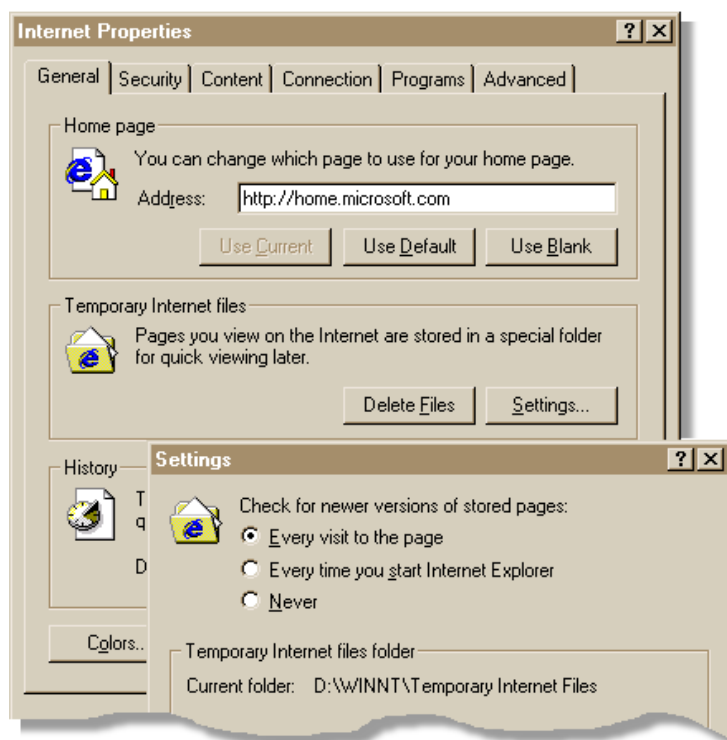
Internet Properties

?

X

General | Security | Content | Connection | Programs | Advanced

Home page

You can change which page to use for your home page.

Address: http://home.microsoft.com

Use Current | Use Default | Use Blank

Temporary Internet files

Pages you view on the Internet are stored in a special folder for quick viewing later.

Delete Files | Settings...

History

T

q

D

Colors...

Settings

?

X

Check for newer versions of stored pages:

Every visit to the page

Every time you start Internet Explorer

Never

Temporary Internet files folder

Current folder: D:\WINNT\Temporary Internet Files